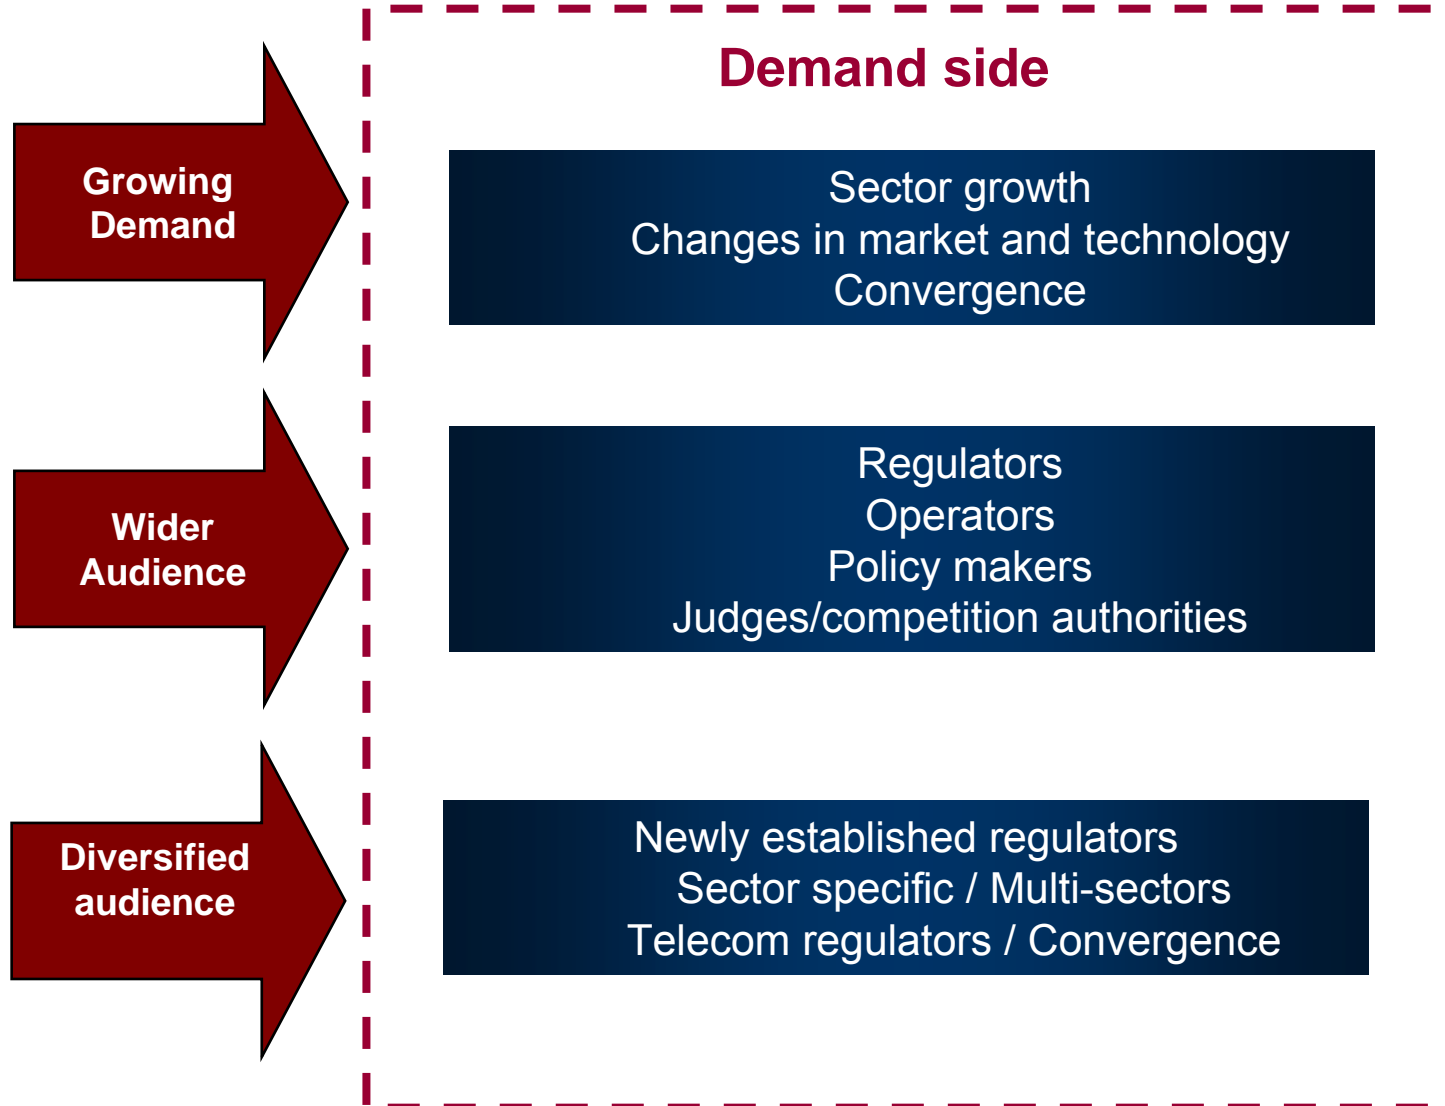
Demand side

Growing Demand

Sector growth
Changes in market and technology
Convergence

Wider Audience

Regulators
Operators
Policy makers
Judges/competition authorities

Diversified audience

Newly established regulators
Sector specific / Multi-sectors
Telecom regulators / Convergence